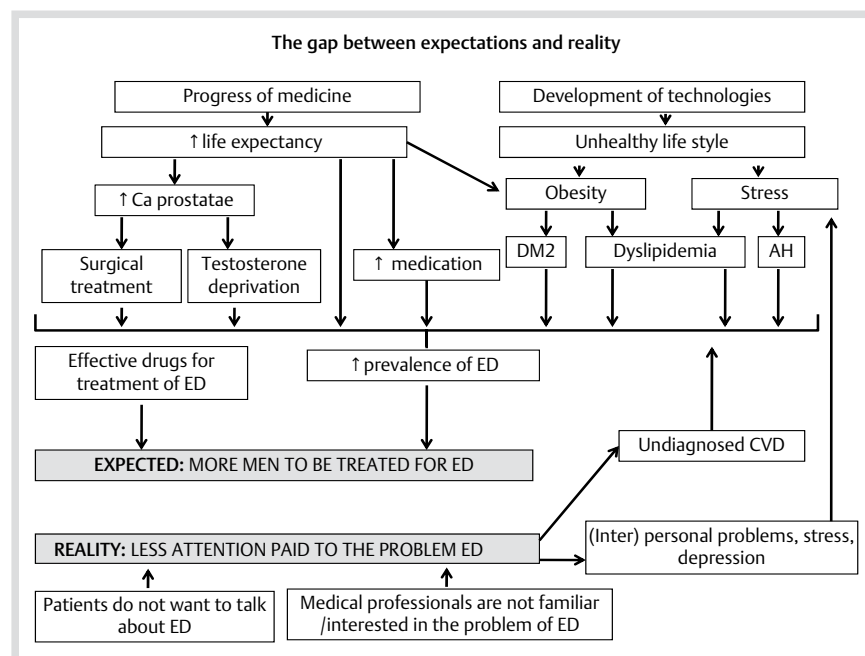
The gap between expectations and reality

Progress of medicine

Development of technologies

↑ life expectancy

Unhealthy life style

↑ Ca prostatae

Obesity

Stress

Surgical treatment

Testosterone deprivation

↑ medication

DM2

Dyslipidemia

AH

Effective drugs for treatment of ED

↑ prevalence of ED

Undiagnosed CVD

EXPECTED: MORE MEN TO BE TREATED FOR ED

REALITY: LESS ATTENTION PAID TO THE PROBLEM ED

(Inter) personal problems, stress, depression

Patients do not want to talk about ED

Medical professionals are not familiar /interested in the problem of ED